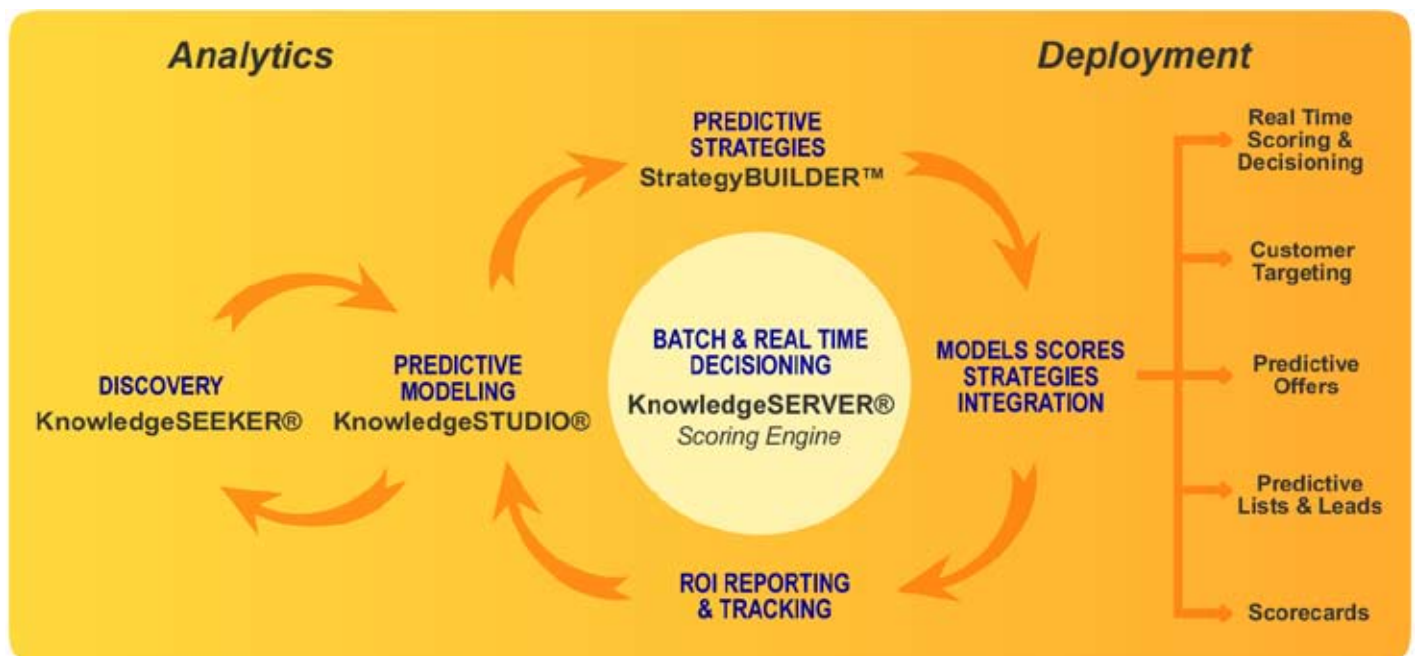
Analytics

Deployment

PREDICTIVE STRATEGIES
StrategyBUILDER™

DISCOVERY
KnowledgeSEEKER®

PREDICTIVE MODELING
KnowledgeSTUDIO®

BATCH & REAL TIME DECISIONING
KnowledgeSERVER®
Scoring Engine

MODELS SCORES STRATEGIES INTEGRATION

ROI REPORTING & TRACKING

Real Time Scoring & Decisioning

Customer Targeting

Predictive Offers

Predictive Lists & Leads

Scorecards